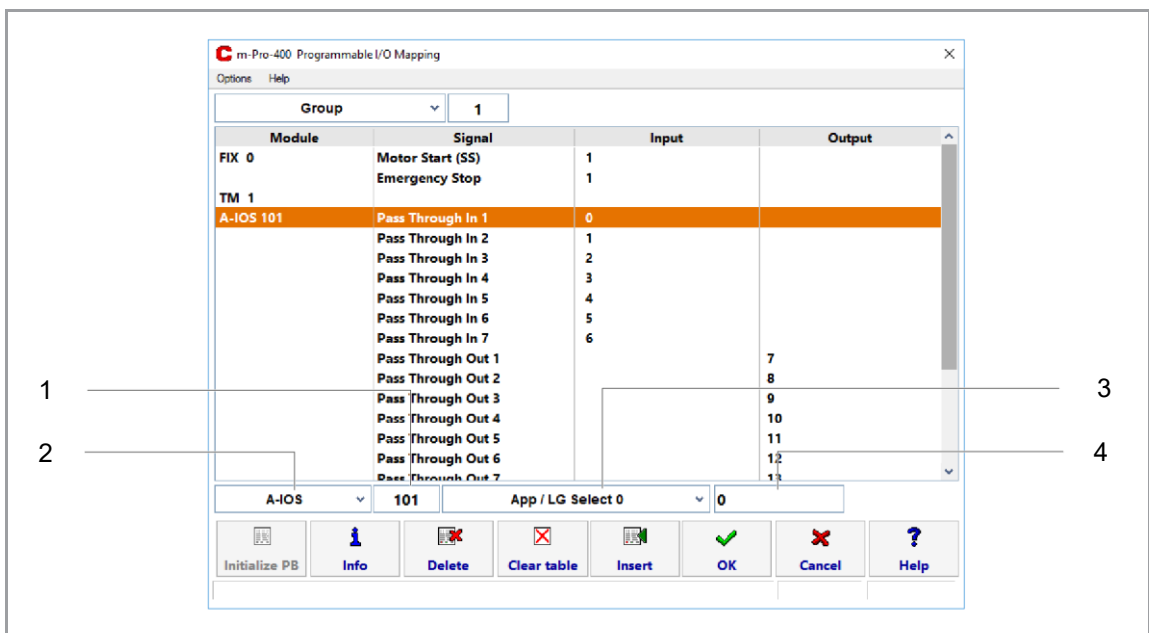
m-Pro-400 Programmable I/O Mapping

Options Help

Group 1

| Module | Signal | Input | Output |
|---|---|---|---|
| FIX 0 | Motor Start (SS) | 1 | |
| | Emergency Stop | 1 | |
| TM 1 | | | |
| A-IOS 101 | Pass Through In 1 | 0 | |
| | Pass Through In 2 | 1 | |
| | Pass Through In 3 | 2 | |
| | Pass Through In 4 | 3 | |
| | Pass Through In 5 | 4 | |
| | Pass Through In 6 | 5 | |
| | Pass Through In 7 | 6 | |
| | Pass Through Out 1 | | 7 |
| | Pass Through Out 2 | | 8 |
| | Pass Through Out 3 | | 9 |
| | Pass Through Out 4 | | 10 |
| | Pass Through Out 5 | | 11 |
| | Pass Through Out 6 | | 12 |
| | Pass Through Out 7 | | 13 |

1
2
3
4

A-IOS 101 App / LG Select 0 0

Initialize PB Info Delete Clear table Insert OK Cancel Help